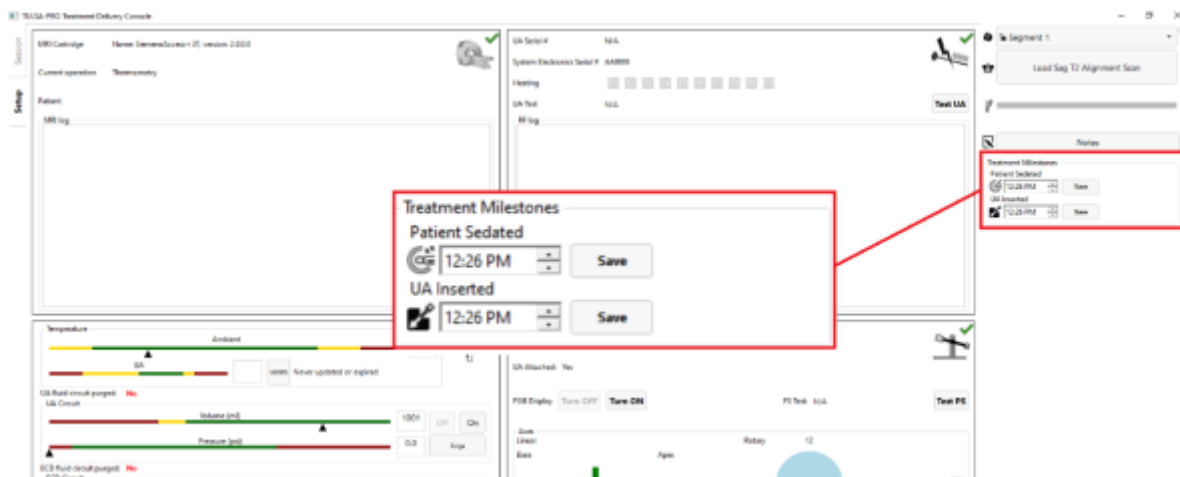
TULSA-PRO Treatment Delivery Console

Session
Setup

MRI Cartridge Name: SiemensAccess+ 3T, version 2.0.0.0
Current operation Thermometry
Patient
MR log

UA Serial # N/A
System Electronics Serial # AA0000
Heating
UA Test N/A
Test UA
RF log

Segment 1
Load Sag T2 Alignment Scan

Notes
Treatment Milestones
Patient Sedated
12:26 PM Save
UA Inserted
12:26 PM Save

Treatment Milestones
Patient Sedated
12:26 PM
Save
UA Inserted
12:26 PM
Save

Temperature
Ambient
UA
Never updated or expired
UA fluid circuit purged: No
UA Circuit
Volume (ml)
100
Off
On
Pressure (psi)
0.0
Purge
ECD fluid circuit purged: No

UA Attached: Yes
PSB Display Turn OFF Turn ON
PS Test N/A
Test PS
Linear
Rotary 12
Base
Apex